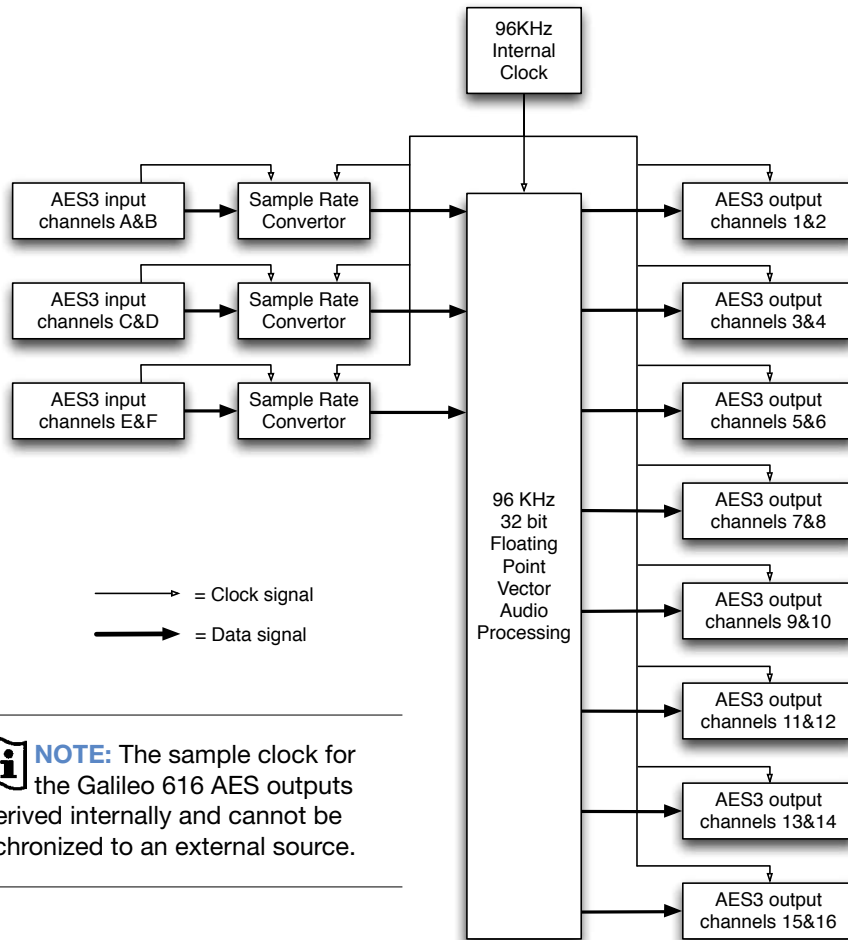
96KHz
Internal
Clock

AES3 input
channels A&B

Sample Rate
Convertor

AES3 input
channels C&D

Sample Rate
Convertor

AES3 input
channels E&F

Sample Rate
Convertor

96 KHz
32 bit
Floating
Point
Vector
Audio
Processing

AES3 output
channels 1&2

AES3 output
channels 3&4

AES3 output
channels 5&6

AES3 output
channels 7&8

AES3 output
channels 9&10

AES3 output
channels 11&12

AES3 output
channels 13&14

AES3 output
channels 15&16

= Clock signal

= Data signal

NOTE: The sample clock for the Galileo 616 AES outputs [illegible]erived internally and cannot be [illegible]chronized to an external source.